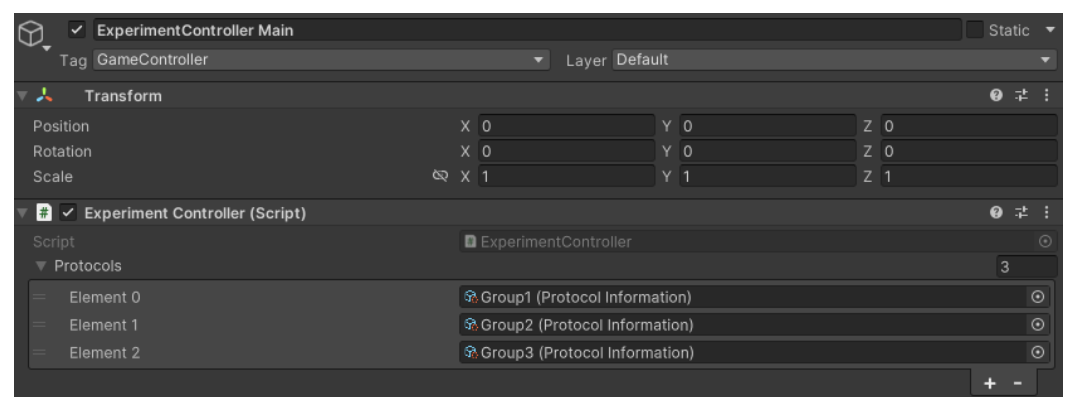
ExperimentController Main
Static
Tag GameController
Layer Default

Transform
Position X 0 Y 0 Z 0
Rotation X 0 Y 0 Z 0
Scale X 1 Y 1 Z 1

Experiment Controller (Script)
Script ExperimentController
Protocols 3

| | |
|---|---|
| Element 0 | Group1 (Protocol Information) |
| Element 1 | Group2 (Protocol Information) |
| Element 2 | Group3 (Protocol Information) |

+ -